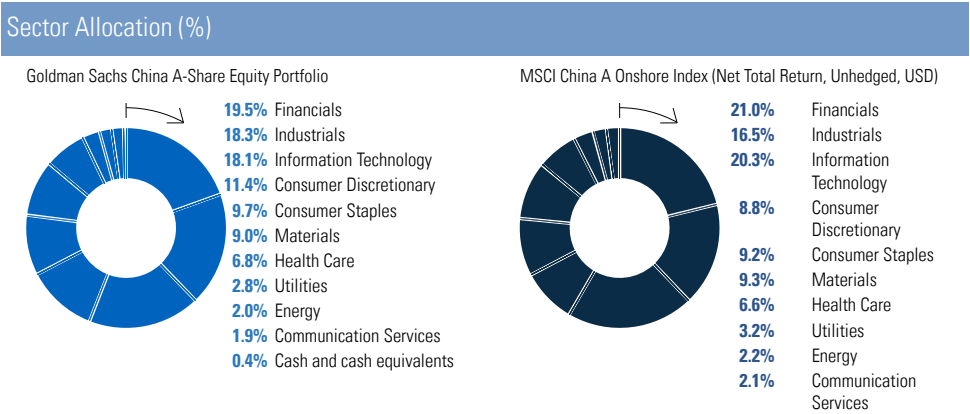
Sector Allocation (%)

Goldman Sachs China A-Share Equity Portfolio

19.5% Financials
18.3% Industrials
18.1% Information Technology
11.4% Consumer Discretionary
9.7% Consumer Staples
9.0% Materials
6.8% Health Care
2.8% Utilities
2.0% Energy
1.9% Communication Services
0.4% Cash and cash equivalents

MSCI China A Onshore Index (Net Total Return, Unhedged, USD)

21.0% Financials
16.5% Industrials
20.3% Information Technology
8.8% Consumer Discretionary
9.2% Consumer Staples
9.3% Materials
6.6% Health Care
3.2% Utilities
2.2% Energy
2.1% Communication Services